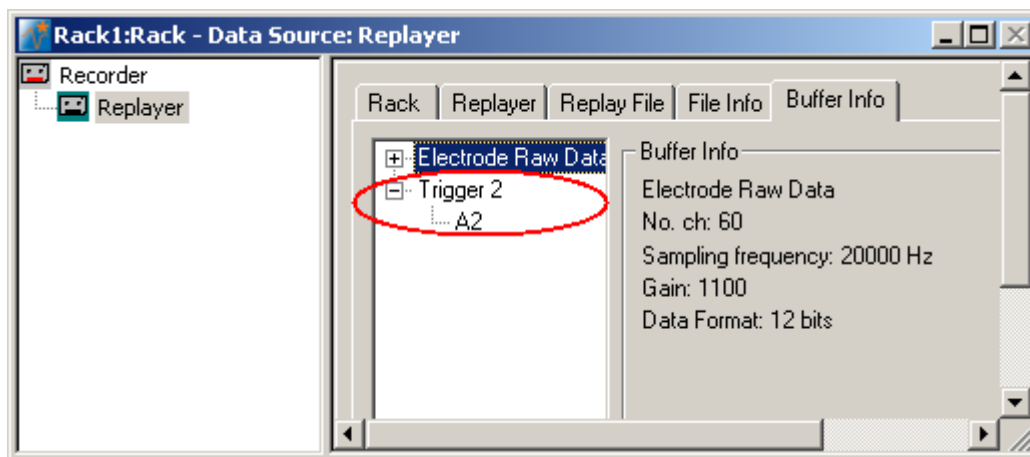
Rack1:Rack - Data Source: Replayer

Recorder
Replayer

Rack | Replayer | Replay File | File Info | Buffer Info

Electrode Raw Data
Trigger 2
A2

Buffer Info
Electrode Raw Data
No. ch: 60
Sampling frequency: 20000 Hz
Gain: 1100
Data Format: 12 bits